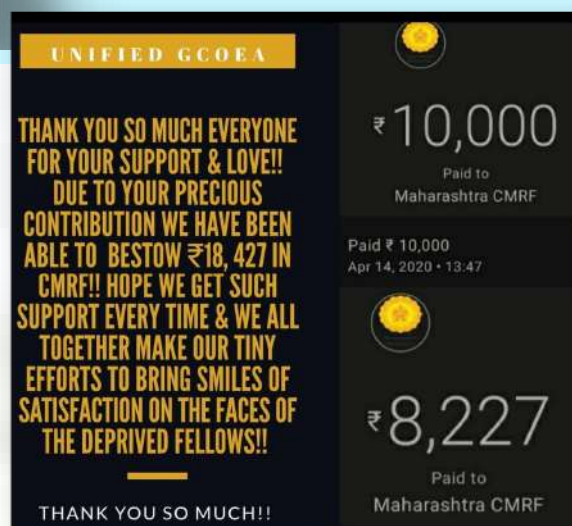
UNIFIED GCOEA

THANK YOU SO MUCH EVERYONE FOR YOUR SUPPORT & LOVE!! DUE TO YOUR PRECIOUS CONTRIBUTION WE HAVE BEEN ABLE TO BESTOW ₹18, 427 IN CMRF!! HOPE WE GET SUCH SUPPORT EVERY TIME & WE ALL TOGETHER MAKE OUR TINY EFFORTS TO BRING SMILES OF SATISFACTION ON THE FACES OF THE DEPRIVED FELLOWS!!

THANK YOU SO MUCH!!

₹10,000

Paid to

Maharashtra CMRF

Paid ₹ 10,000

Apr 14, 2020 • 13:47

₹8,227

Paid to

Maharashtra CMRF